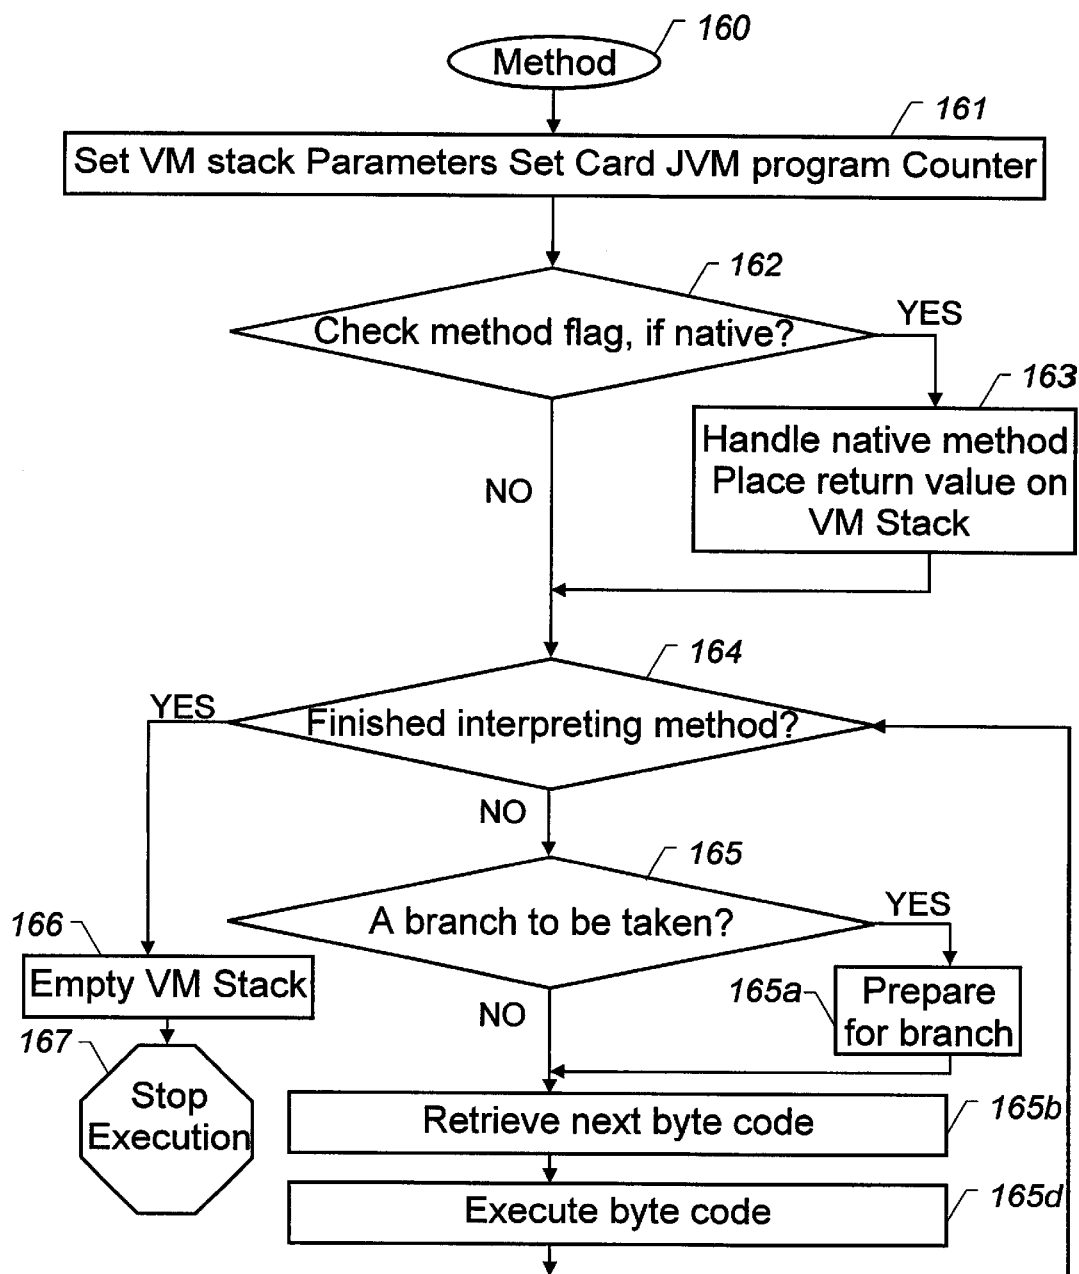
160
Method

161
Set VM stack Parameters Set Card JVM program Counter

162
Check method flag, if native?
YES

163
Handle native method Place return value on VM Stack

NO

164
YES
Finished interpreting method?
NO

165
A branch to be taken?
YES

166
Empty VM Stack

165a
Prepare for branch

NO

167
Stop Execution

Retrieve next byte code
165b

Execute byte code
165d